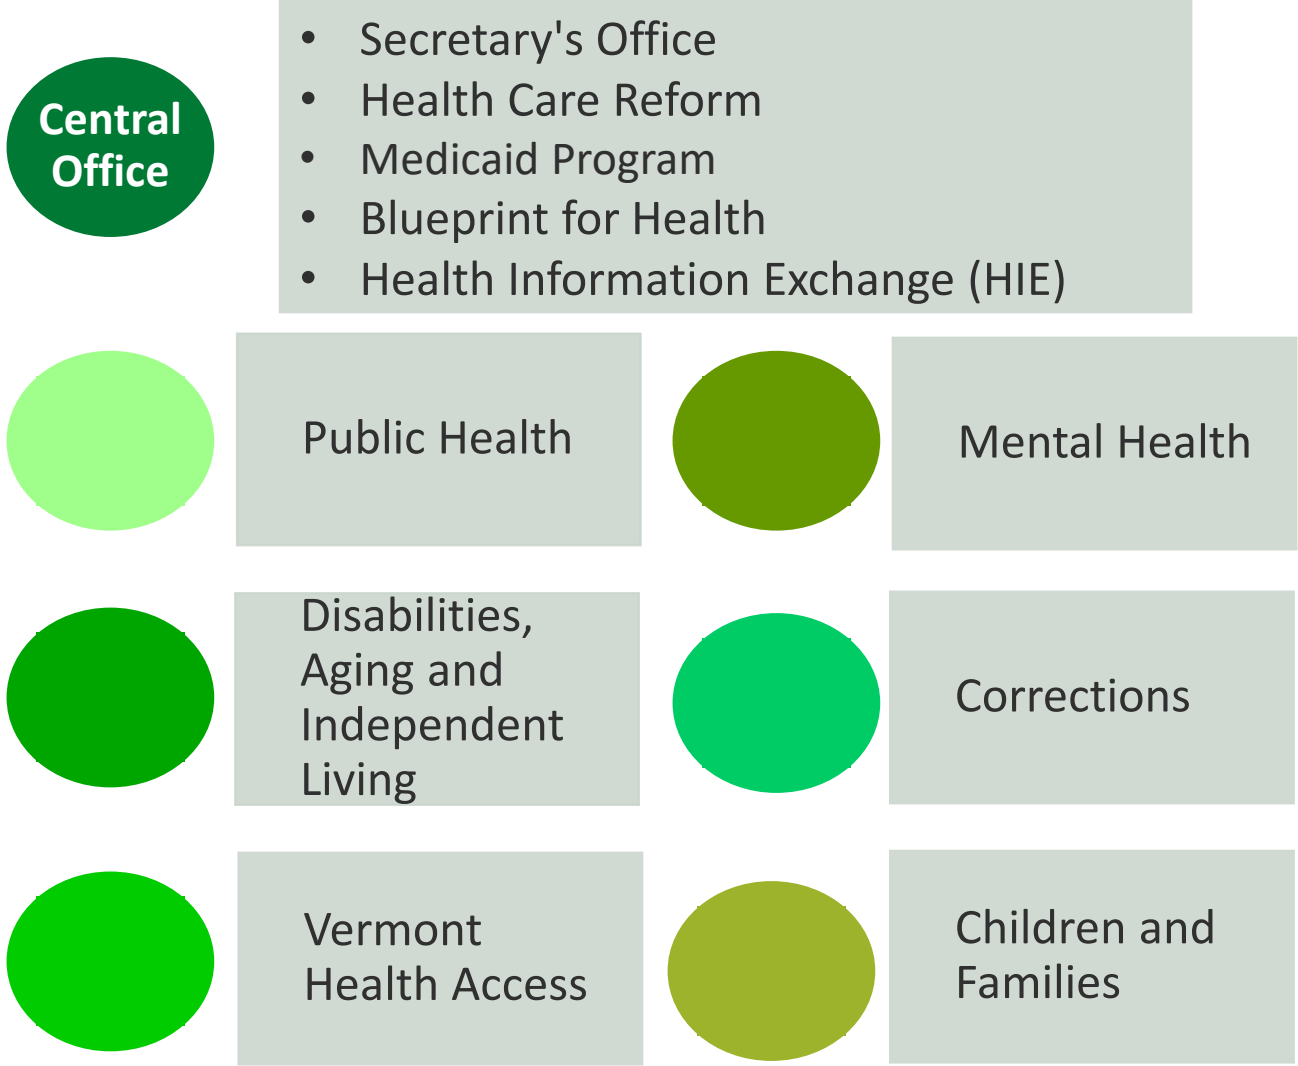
Central Office

- Secretary's Office
- Health Care Reform
- Medicaid Program
- Blueprint for Health
- Health Information Exchange (HIE)

Public Health

Mental Health

Disabilities, Aging and Independent Living

Corrections

Vermont Health Access

Children and Families